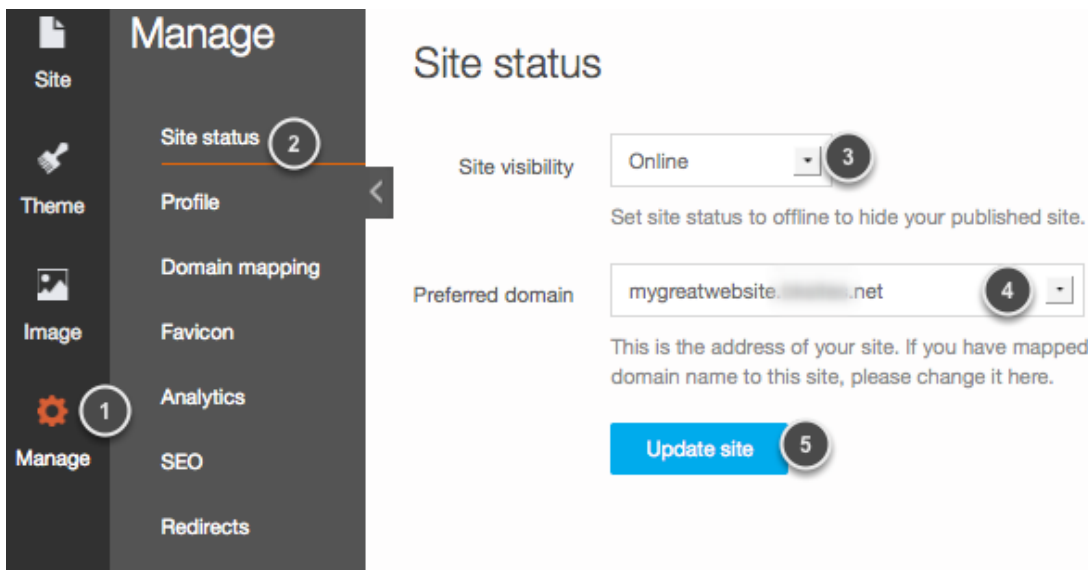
Site

Theme

Image

Manage

1

Manage

Site status

2

Profile

Domain mapping

Favicon

Analytics

SEO

Redirects

Site status

Site visibility

Online

3

Set site status to offline to hide your published site.

Preferred domain

mygreatwebsite.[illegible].net

4

This is the address of your site. If you have mapped domain name to this site, please change it here.

Update site

5